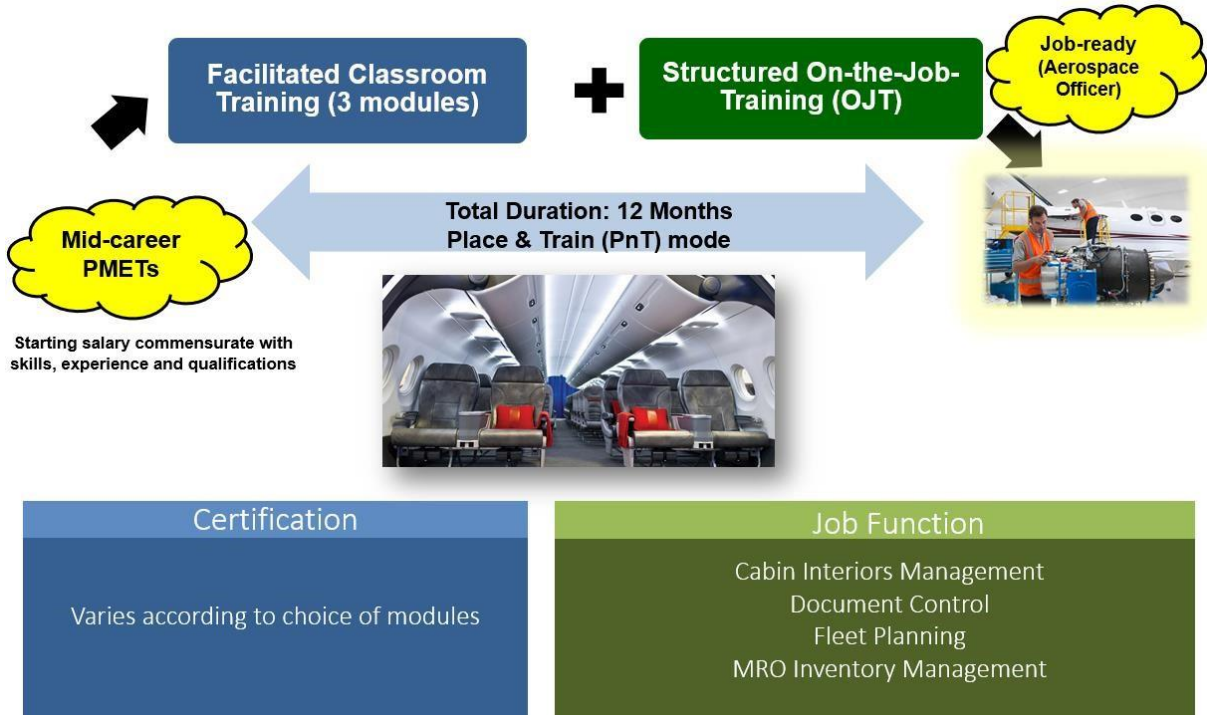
Facilitated Classroom Training (3 modules)

Structured On-the-Job-Training (OJT)

Job-ready (Aerospace Officer)

Total Duration: 12 Months
Place & Train (PnT) mode

Mid-career PMETs

Starting salary commensurate with skills, experience and qualifications

Certification

Varies according to choice of modules

Job Function

Cabin Interiors Management
Document Control
Fleet Planning
MRO Inventory Management